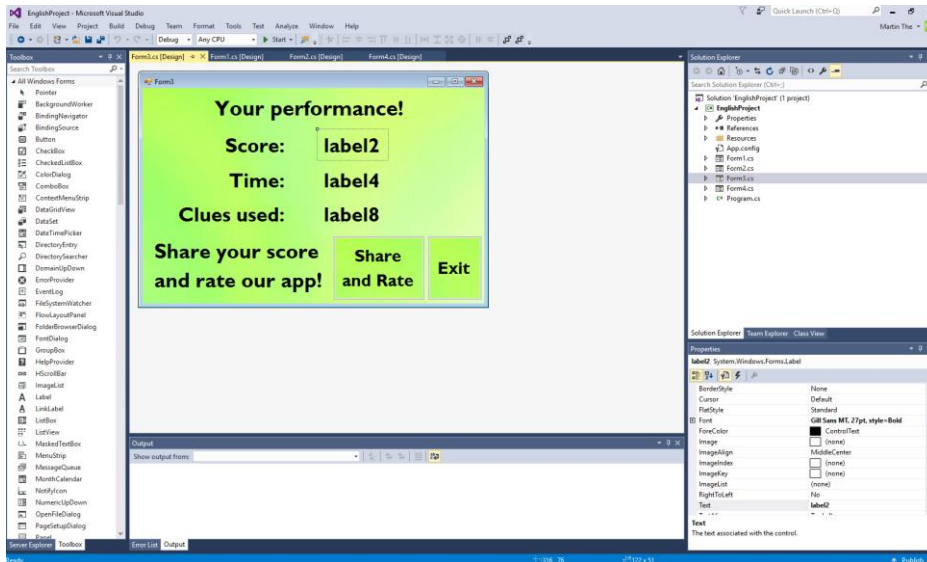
EnglishProject - Microsoft Visual Studio

Quick Launch (Ctrl+Q)

File Edit View Project Build Debug Team Format Tools Test Analyze Window Help

Martin The

Debug Any CPU Start

Toolbox

Search Toolbox

All Windows Forms

Pointer
BackgroundWorker
BindingNavigator
BindingSource
Button
CheckBox
CheckedListBox
ColorDialog
ComboBox
ContextMenuStrip
DataGridView
DataSet
DateTimePicker
DirectoryEntry
DirectorySearcher
DomainUpDown
ErrorProvider
EventLog
FileSystemWatcher
FlowLayoutPanel
FolderBrowserDialog
FontDialog
GroupBox
HelpProvider
HScrollBar
ImageList
Label
LinkLabel
ListBox
ListView
MaskedTextBox
MenuStrip
MessageQueue
MonthCalendar
NotifyIcon
NumericUpDown
OpenFileDialog
PageSetupDialog
Panel

Server Explorer Toolbox

Form3.cs [Design] Form1.cs [Design] Form2.cs [Design] Form4.cs [Design]

Form3

Your performance!

Score: label2

Time: label4

Clues used: label8

Share your score and rate our app!

Share and Rate

Exit

Output

Show output from:

Error List Output

Solution Explorer

Search Solution Explorer (Ctrl+;)

Solution 'EnglishProject' (1 project)
EnglishProject
Properties
References
Resources
App.config
Form1.cs
Form2.cs
Form3.cs
Form4.cs
Program.cs

Solution Explorer Team Explorer Class View

Properties

label2 System.Windows.Forms.Label

| | |
|---|---|
| BorderStyle | None |
| Cursor | Default |
| FlatStyle | Standard |
| Font | Gill Sans MT, 27pt, style=Bold |
| ForeColor | ControlText |
| Image | (none) |
| ImageAlign | MiddleCenter |
| ImageIndex | (none) |
| ImageKey | (none) |
| ImageList | (none) |
| RightToLeft | No |
| Text | label2 |

Text
The text associated with the control.

Ready

316, 76

122 x 51

Publish